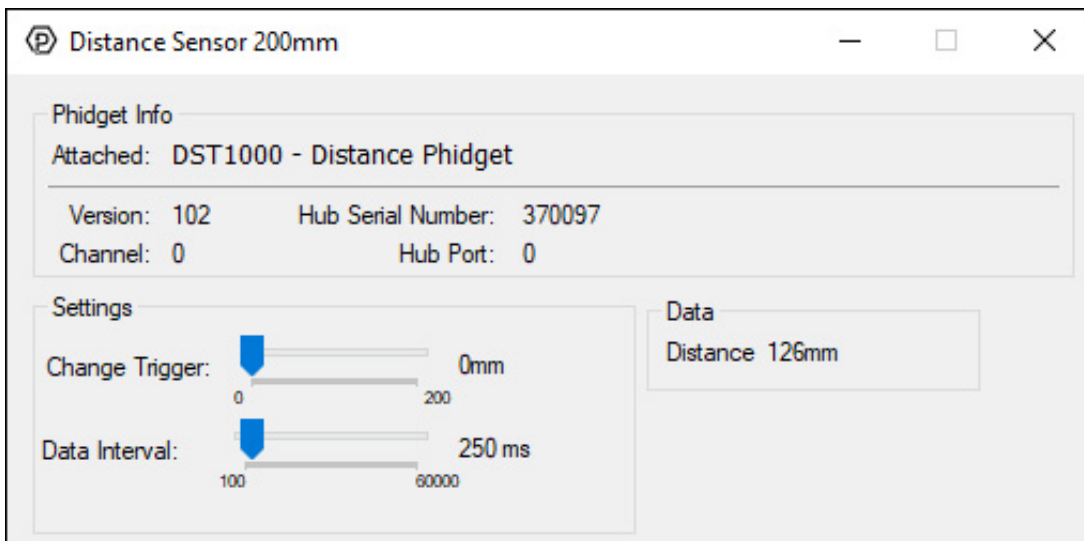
Distance Sensor 200mm

Phidget Info

Attached: DST1000 - Distance Phidget

Version: 102
Hub Serial Number: 370097
Channel: 0
Hub Port: 0

Settings

Change Trigger: 0mm
0
200

Data Interval: 250 ms
100
60000

Data

Distance 126mm